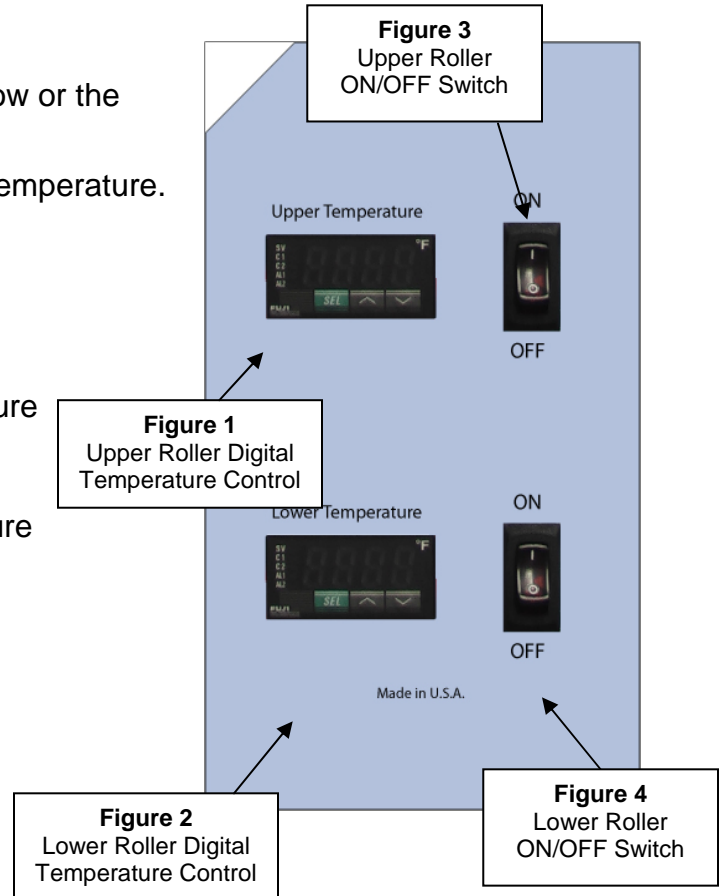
ow or the

emperature.

ure

ure

Figure 3
Upper Roller
ON/OFF Switch

Upper Temperature

°F

SV
C1
C2
AL1
AL2

SEL

FUJI

ON

OFF

Figure 1
Upper Roller Digital
Temperature Control

Lower Temperature

°F

SV
C1
C2
AL1
AL2

SEL

FUJI

ON

OFF

Made in U.S.A.

Figure 2
Lower Roller Digital
Temperature Control

Figure 4
Lower Roller
ON/OFF Switch